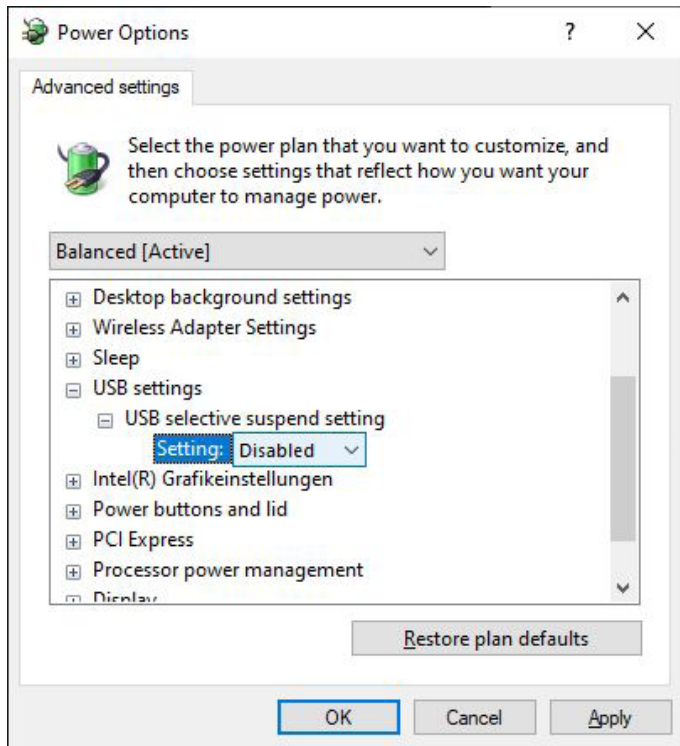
Power Options ? X

Advanced settings

Select the power plan that you want to customize, and then choose settings that reflect how you want your computer to manage power.

Balanced [Active]

⊞ Desktop background settings
⊞ Wireless Adapter Settings
⊞ Sleep
⊟ USB settings
⊟ USB selective suspend setting
Setting: Disabled
⊞ Intel(R) Grafikeinstellungen
⊞ Power buttons and lid
⊞ PCI Express
⊞ Processor power management
⊞ Display

Restore plan defaults

OK Cancel Apply